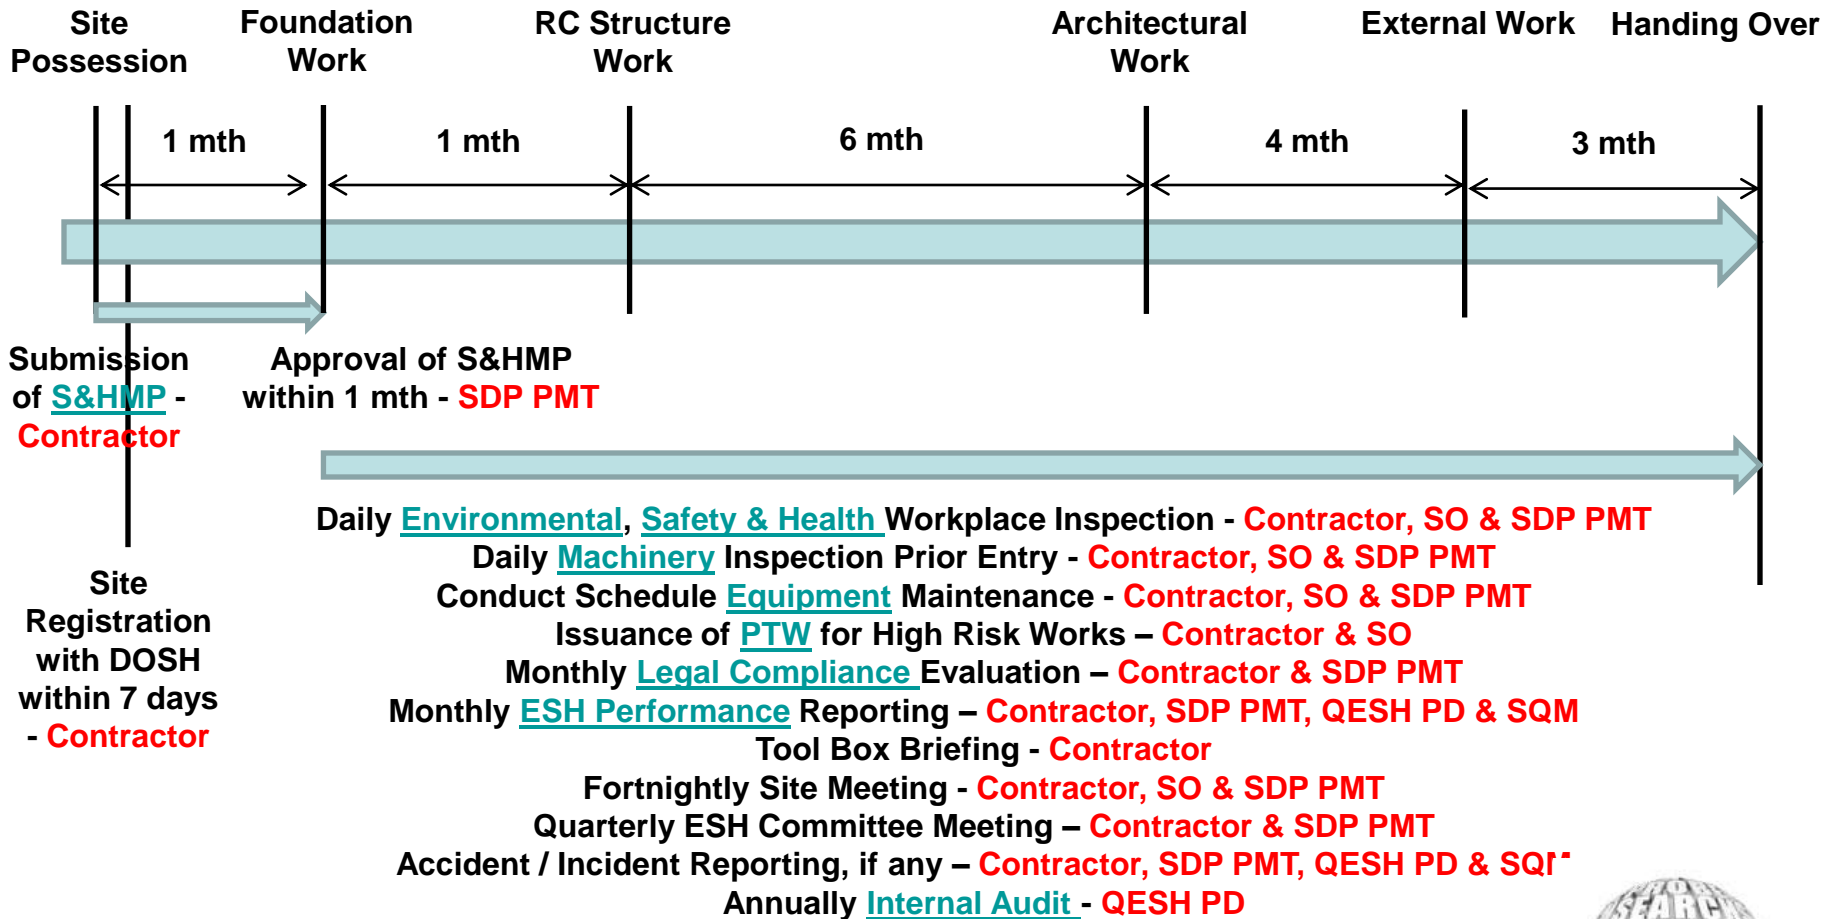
Site Possession

Foundation Work

RC Structure Work

Architectural Work

External Work

Handing Over

1 mth

1 mth

6 mth

4 mth

3 mth

Submission of S&HMP - Contractor

Approval of S&HMP within 1 mth - SDP PMT

Site Registration with DOSH within 7 days - Contractor

Daily Environmental, Safety & Health Workplace Inspection - Contractor, SO & SDP PMT
Daily Machinery Inspection Prior Entry - Contractor, SO & SDP PMT
Conduct Schedule Equipment Maintenance - Contractor, SO & SDP PMT
Issuance of PTW for High Risk Works – Contractor & SO
Monthly Legal Compliance Evaluation – Contractor & SDP PMT
Monthly ESH Performance Reporting – Contractor, SDP PMT, QESH PD & SQM
Tool Box Briefing - Contractor
Fortnightly Site Meeting - Contractor, SO & SDP PMT
Quarterly ESH Committee Meeting – Contractor & SDP PMT
Accident / Incident Reporting, if any – Contractor, SDP PMT, QESH PD & SQ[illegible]
Annually Internal Audit - QESH PD

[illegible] SEARCH